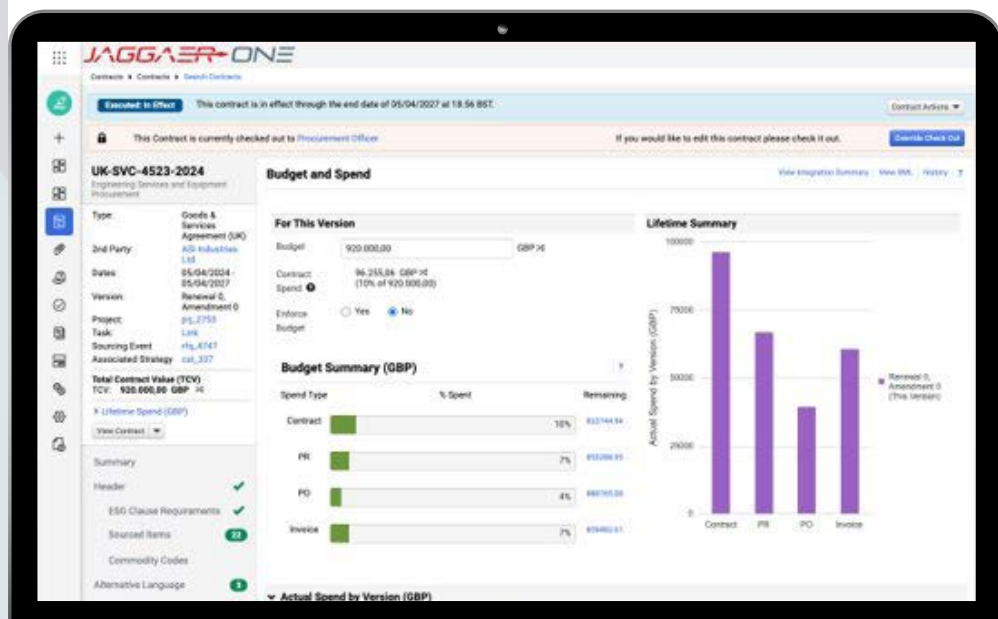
JAGGAER ONE

Contracts ▸ Contracts ▸ Search Contracts

Executed: In Effect This contract is in effect through the end date of 05/04/2027 at 18:56 BST.

Contract Actions ▼

This Contract is currently checked out to Procurement Officer

If you would like to edit this contract please check it out.

Override Check Out

UK-SVC-4523-2024
Engineering Services and Equipment Procurement

Type: Goods & Services Agreement (UK)
2nd Party: ASI Industries Ltd
Dates: 05/04/2024 - 05/04/2027
Version: Renewal 0, Amendment 0
Project: prj_2755
Task: Link
Sourcing Event: rfq_4747
Associated Strategy: cat_337

Total Contract Value (TCV)
TCV: 920,000.00 GBP

› Lifetime Spend (GBP)

View Contract ▼

Summary
Header
ESG Clause Requirements
Sourced Items 22
Commodity Codes
Alternative Language 3

Budget and Spend

View Integration Summary | View XML | History | ?

For This Version
Budget 920,000.00 GBP
Contract Spend 96,255.06 GBP (10% of 920,000.00)
Enforce Budget ○ Yes ◉ No

Budget Summary (GBP) ?

| Spend Type | % Spent | Remaining |
|---|---|---|
| Contract | 10% | 823744.94 |
| PR | 7% | 855286.95 |
| PO | 4% | 880765.08 |
| Invoice | 7% | 859482.61 |

Lifetime Summary
100000
75000
50000
25000
0
Actual Spend by Version (GBP)
Contract PR PO Invoice
Renewal 0, Amendment 0 (This Version)

▾ Actual Spend by Version (GBP)